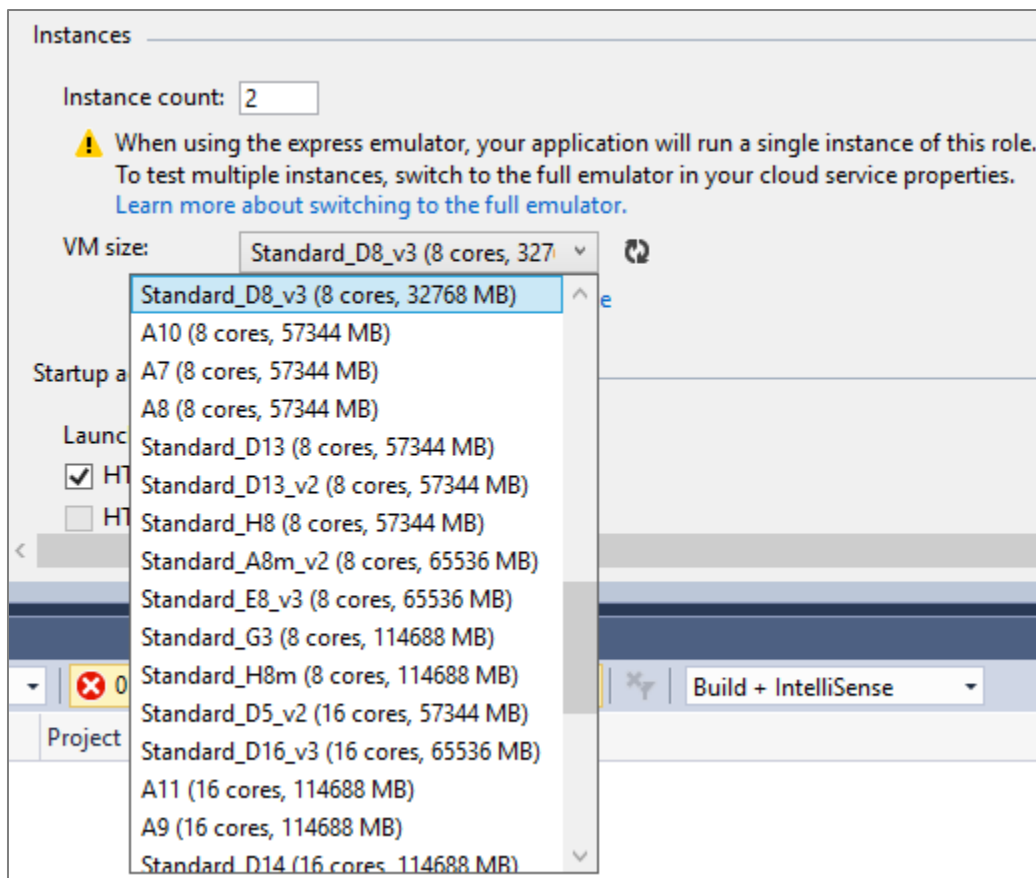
Instances

Instance count: 2

When using the express emulator, your application will run a single instance of this role. To test multiple instances, switch to the full emulator in your cloud service properties.
Learn more about switching to the full emulator.

VM size: Standard_D8_v3 (8 cores, 327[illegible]

Standard_D8_v3 (8 cores, 32768 MB)
A10 (8 cores, 57344 MB)
A7 (8 cores, 57344 MB)
A8 (8 cores, 57344 MB)
Standard_D13 (8 cores, 57344 MB)
Standard_D13_v2 (8 cores, 57344 MB)
Standard_H8 (8 cores, 57344 MB)
Standard_A8m_v2 (8 cores, 65536 MB)
Standard_E8_v3 (8 cores, 65536 MB)
Standard_G3 (8 cores, 114688 MB)
Standard_H8m (8 cores, 114688 MB)
Standard_D5_v2 (16 cores, 57344 MB)
Standard_D16_v3 (16 cores, 65536 MB)
A11 (16 cores, 114688 MB)
A9 (16 cores, 114688 MB)
Standard_D14 (16 cores, 114688 MB)

e

Startup a

Launc
HT
HT

0

Build + IntelliSense

Project